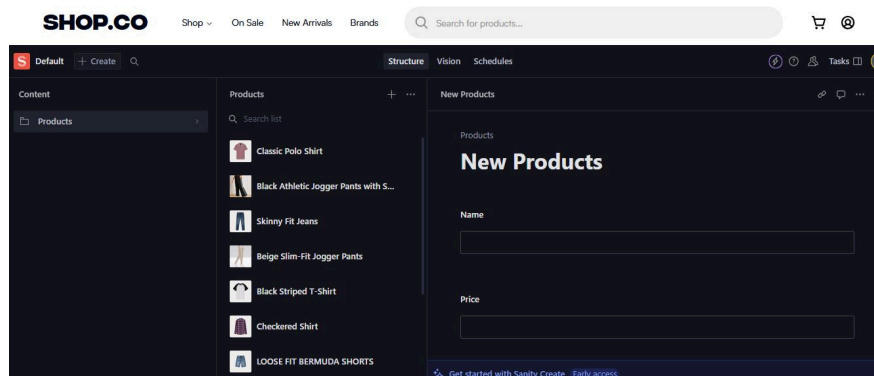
SHOP.CO Shop On Sale New Arrivals Brands Search for products...

S Default + Create Structure Vision Schedules Tasks

Content
Products

Products
Search list
Classic Polo Shirt
Black Athletic Jogger Pants with S...
Skinny Fit Jeans
Beige Slim-Fit Jogger Pants
Black Striped T-Shirt
Checkered Shirt
LOOSE FIT BERMUDA SHORTS

New Products
Products
New Products
Name
Price
Get started with Sanity Create Early access